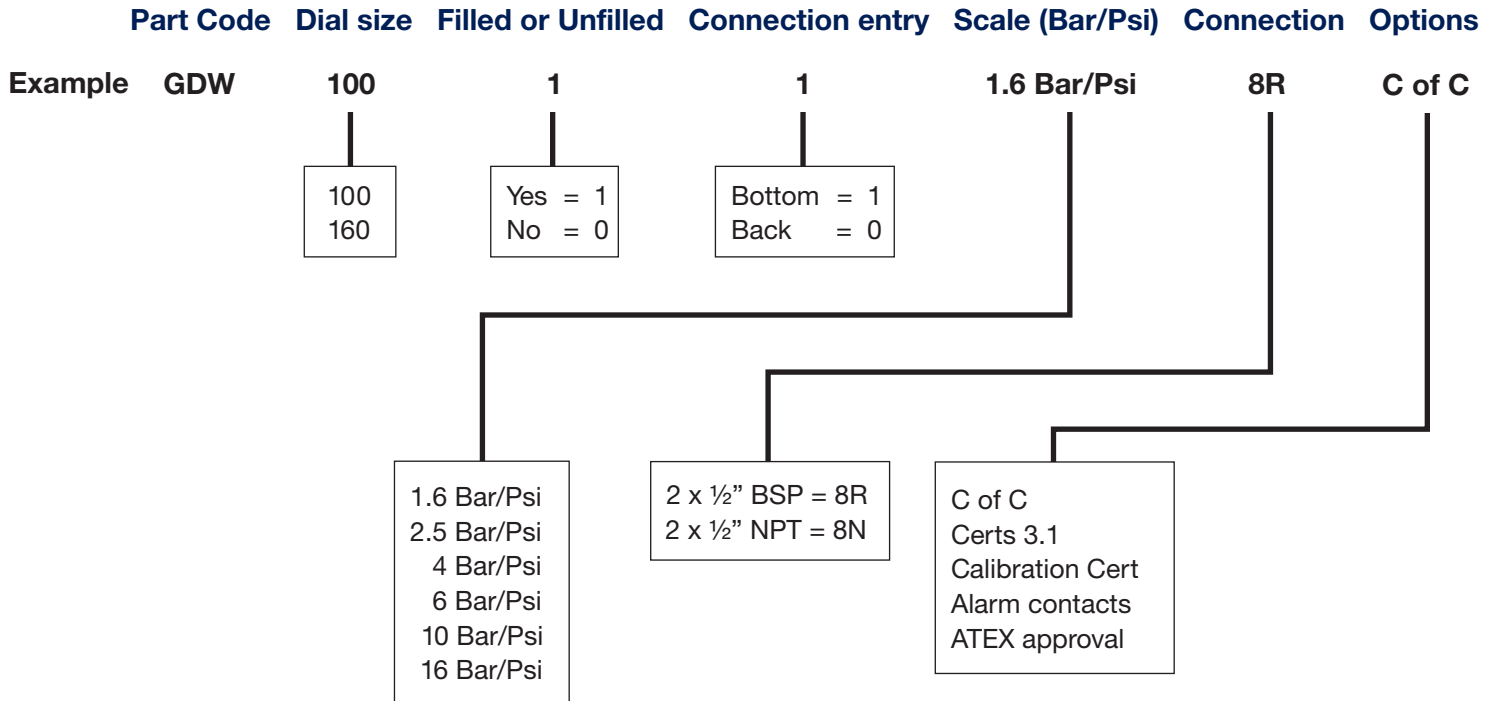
| | Part Code | Dial size | Filled or Unfilled | Connection entry | Scale (Bar/Psi) | Connection | Options |
|---|---|---|---|---|---|---|---|
| Example | GDW | 100 | 1 | 1 | 1.6 Bar/Psi | 8R | C of C |

100
160

Yes = 1
No = 0

Bottom = 1
Back = 0

1.6 Bar/Psi
2.5 Bar/Psi
4 Bar/Psi
6 Bar/Psi
10 Bar/Psi
16 Bar/Psi

2 x ½” BSP = 8R
2 x ½” NPT = 8N

C of C
Certs 3.1
Calibration Cert
Alarm contacts
ATEX approval